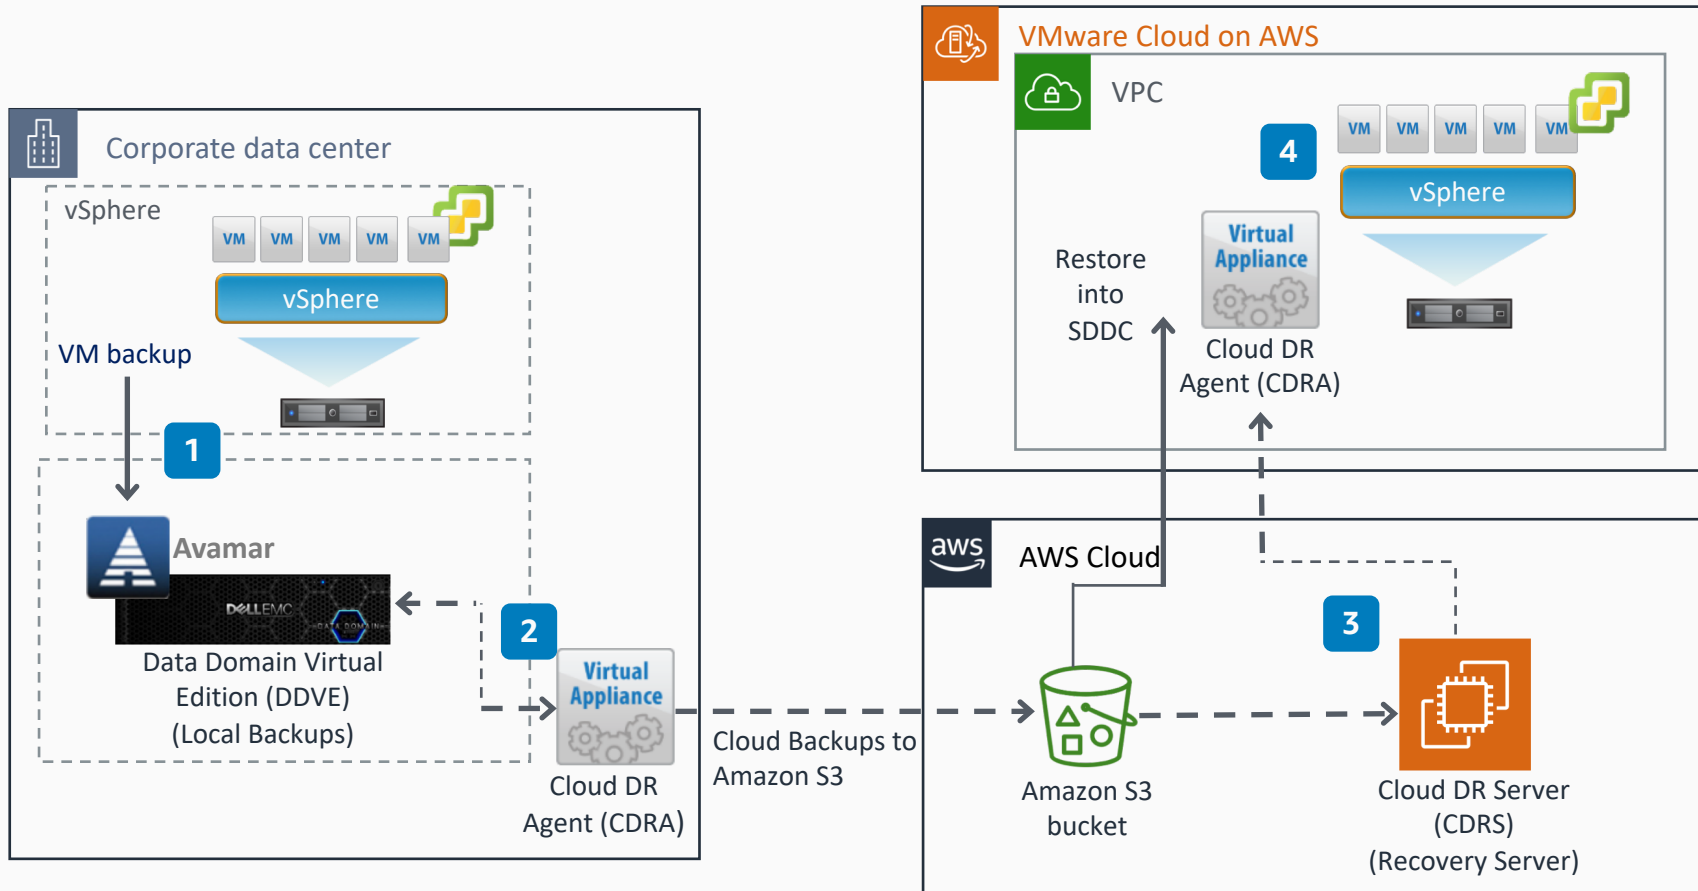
VMware Cloud on AWS

VPC

VM VM VM VM VM

vSphere

4

Restore into SDDC

Virtual Appliance

Cloud DR Agent (CDRA)

Corporate data center

vSphere

VM VM VM VM VM

vSphere

VM backup

1

Avamar

DELLEMC

DATA DOMAIN

Data Domain Virtual Edition (DDVE) (Local Backups)

2

Virtual Appliance

Cloud DR Agent (CDRA)

Cloud Backups to Amazon S3

aws

AWS Cloud

3

Amazon S3 bucket

Cloud DR Server (CDRS) (Recovery Server)